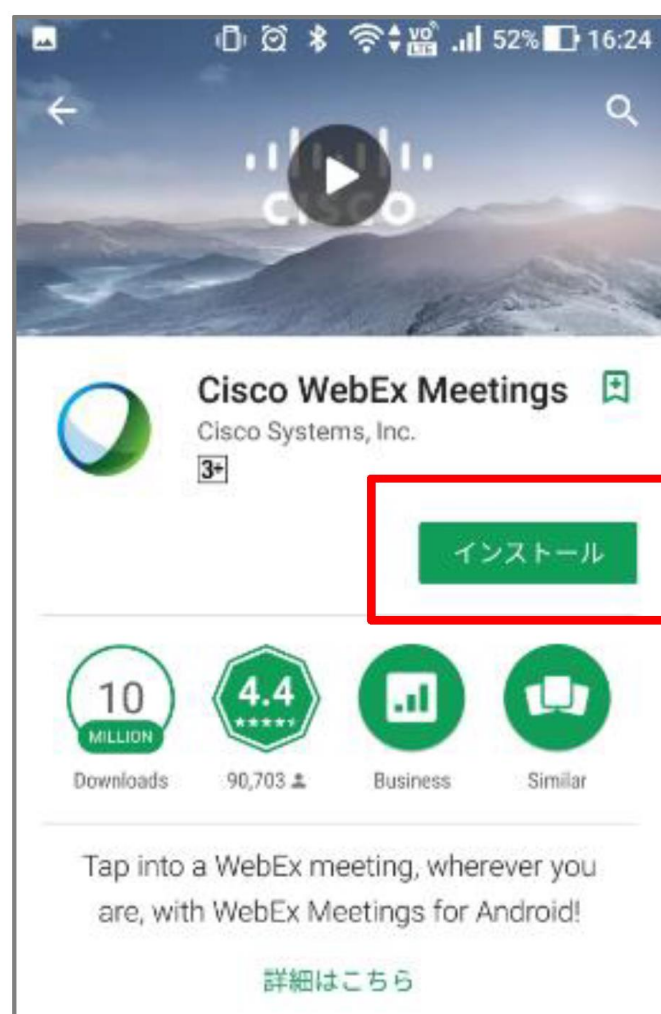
VoLTE 52% 16:24

CISCO

Cisco WebEx Meetings
Cisco Systems, Inc.
3+

インストール

10 MILLION
Downloads

4.4 ★★★★★
90,703

Business

Similar

Tap into a WebEx meeting, wherever you are, with WebEx Meetings for Android!

詳細はこちら